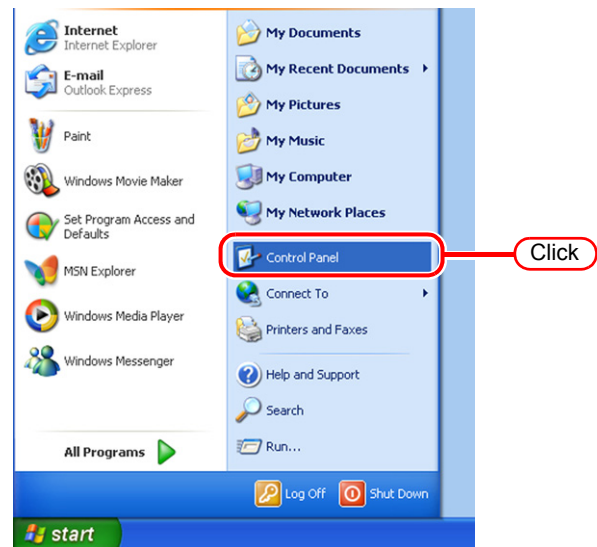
Internet
Internet Explorer

E-mail
Outlook Express

Paint

Windows Movie Maker

Set Program Access and Defaults

MSN Explorer

Windows Media Player

Windows Messenger

All Programs

My Documents

My Recent Documents

My Pictures

My Music

My Computer

My Network Places

Control Panel

Connect To

Printers and Faxes

Help and Support

Search

Run...

Click

Log Off

Shut Down

start